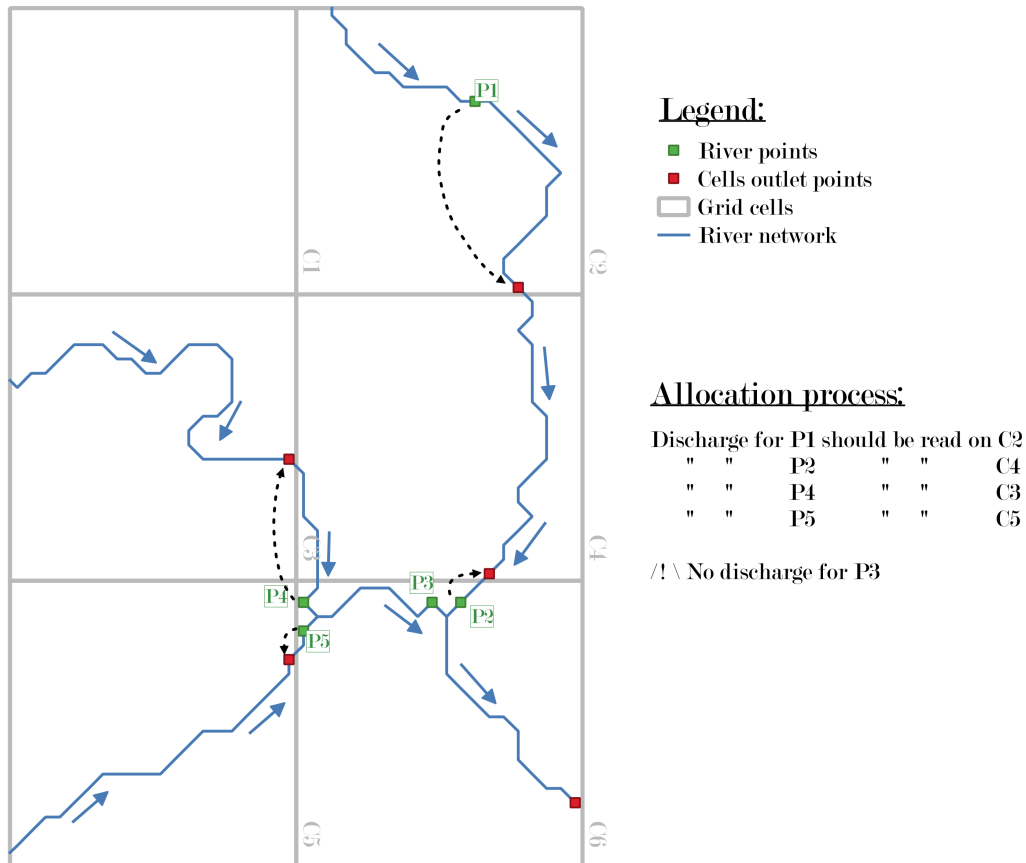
P1
C1
C2
C3
C4
P4
P3
P2
P5
C5
C6

Legend:
River points
Cells outlet points
Grid cells
River network

Allocation process:
Discharge for P1 should be read on C2
" " P2 " " C4
" " P4 " " C3
" " P5 " " C5

/! \ No discharge for P3